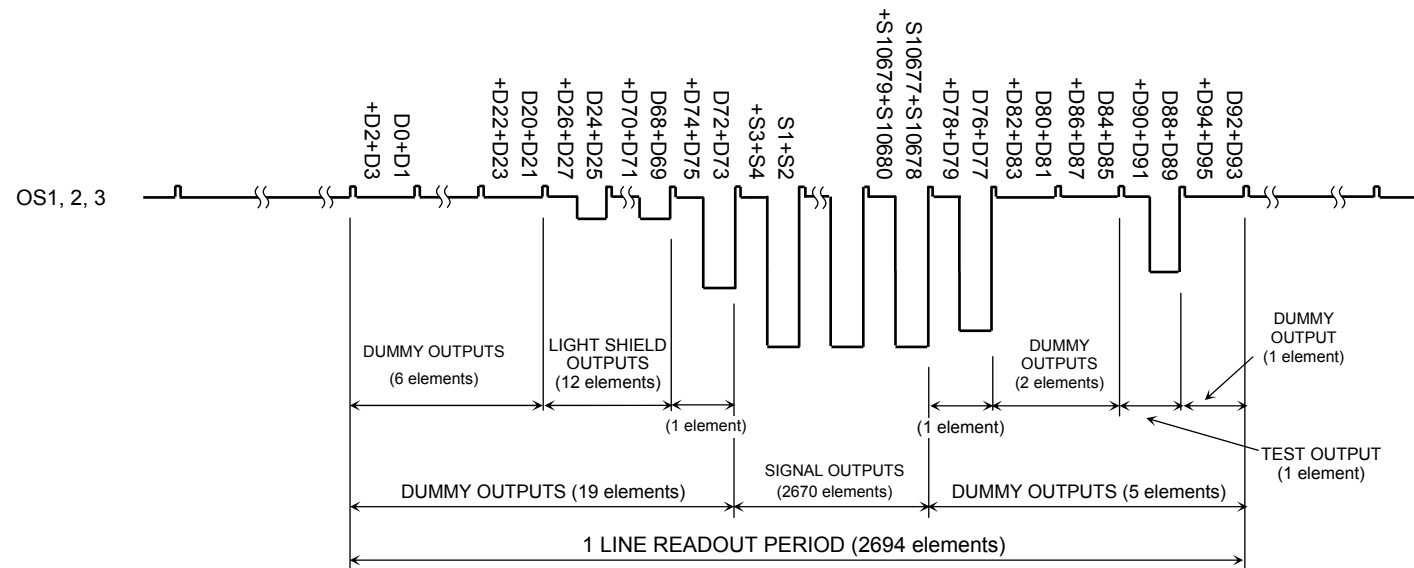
D0+D1
+D2+D3
D20+D21
+D22+D23
D24+D25
+D26+D27
D68+D69
+D70+D71
D72+D73
+D74+D75
S1+S2
+S3+S4
S10677+S10678
+S10679+S10680
D76+D77
+D78+D79
D80+D81
+D82+D83
D84+D85
+D86+D87
D88+D89
+D90+D91
D92+D93
+D94+D95

OS1, 2, 3

DUMMY OUTPUTS
(6 elements)

LIGHT SHIELD OUTPUTS
(12 elements)

(1 element)

DUMMY OUTPUTS
(2 elements)

(1 element)

DUMMY OUTPUT
(1 element)

TEST OUTPUT
(1 element)

DUMMY OUTPUTS (19 elements)

SIGNAL OUTPUTS
(2670 elements)

DUMMY OUTPUTS (5 elements)

1 LINE READOUT PERIOD (2694 elements)